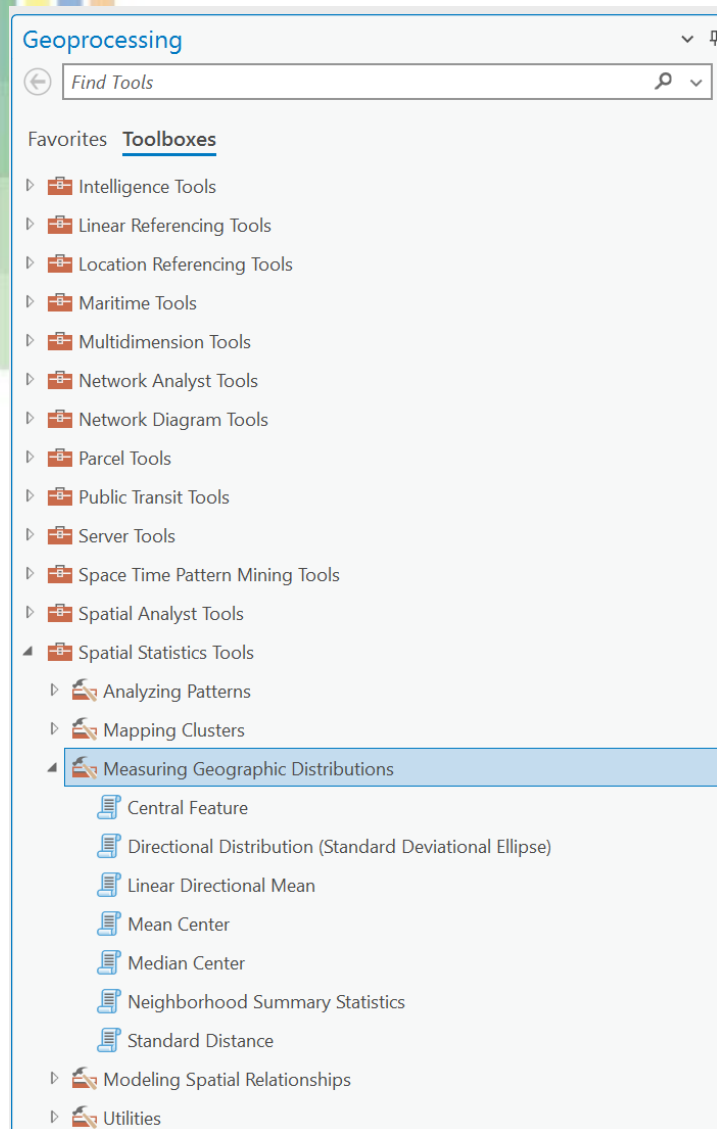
Geoprocessing

Find Tools

Favorites Toolboxes

Intelligence Tools

Linear Referencing Tools

Location Referencing Tools

Maritime Tools

Multidimension Tools

Network Analyst Tools

Network Diagram Tools

Parcel Tools

Public Transit Tools

Server Tools

Space Time Pattern Mining Tools

Spatial Analyst Tools

Spatial Statistics Tools

Analyzing Patterns

Mapping Clusters

Measuring Geographic Distributions

Central Feature

Directional Distribution (Standard Deviational Ellipse)

Linear Directional Mean

Mean Center

Median Center

Neighborhood Summary Statistics

Standard Distance

Modeling Spatial Relationships

Utilities